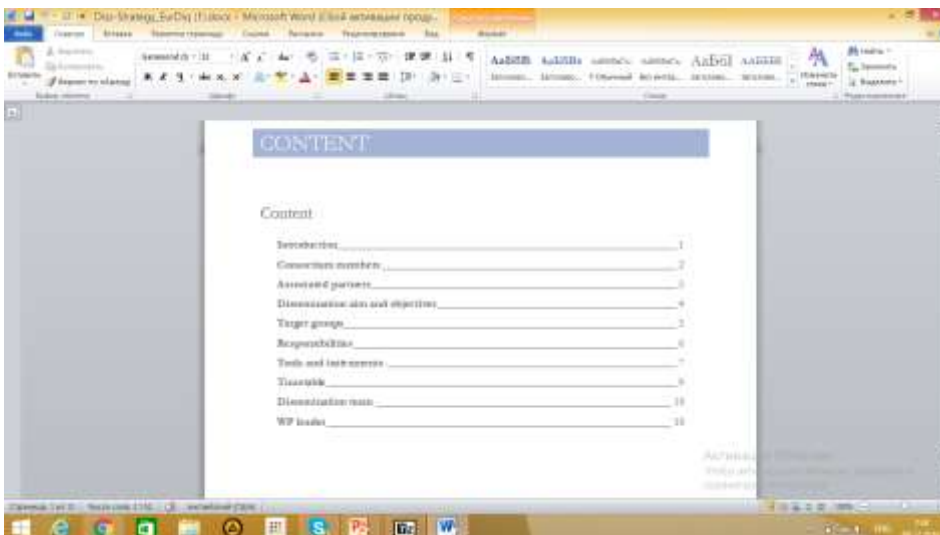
Diss-Strategy_EuDiq (1).docx - Microsoft Word (Сбой активации продукта)

CONTENT

Content

Introduction 1
Consortium members 2
Associated partners 3
Dissemination aim and objectives 4
Target groups 5
Responsibilities 6
Tools and instruments 7
Timetable 9
Dissemination team 10
WP leader 11